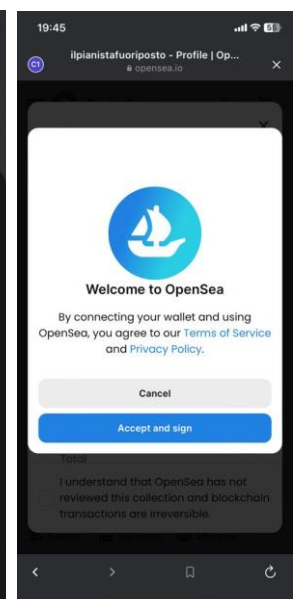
19:45

C1

ilpianistafuoriposto - Profile | Op...

opensea.io

×

Welcome to OpenSea

By connecting your wallet and using OpenSea, you agree to our Terms of Service and Privacy Policy.

Cancel

Accept and sign

Total

I understand that OpenSea has not reviewed this collection and blockchain transactions are irreversible.